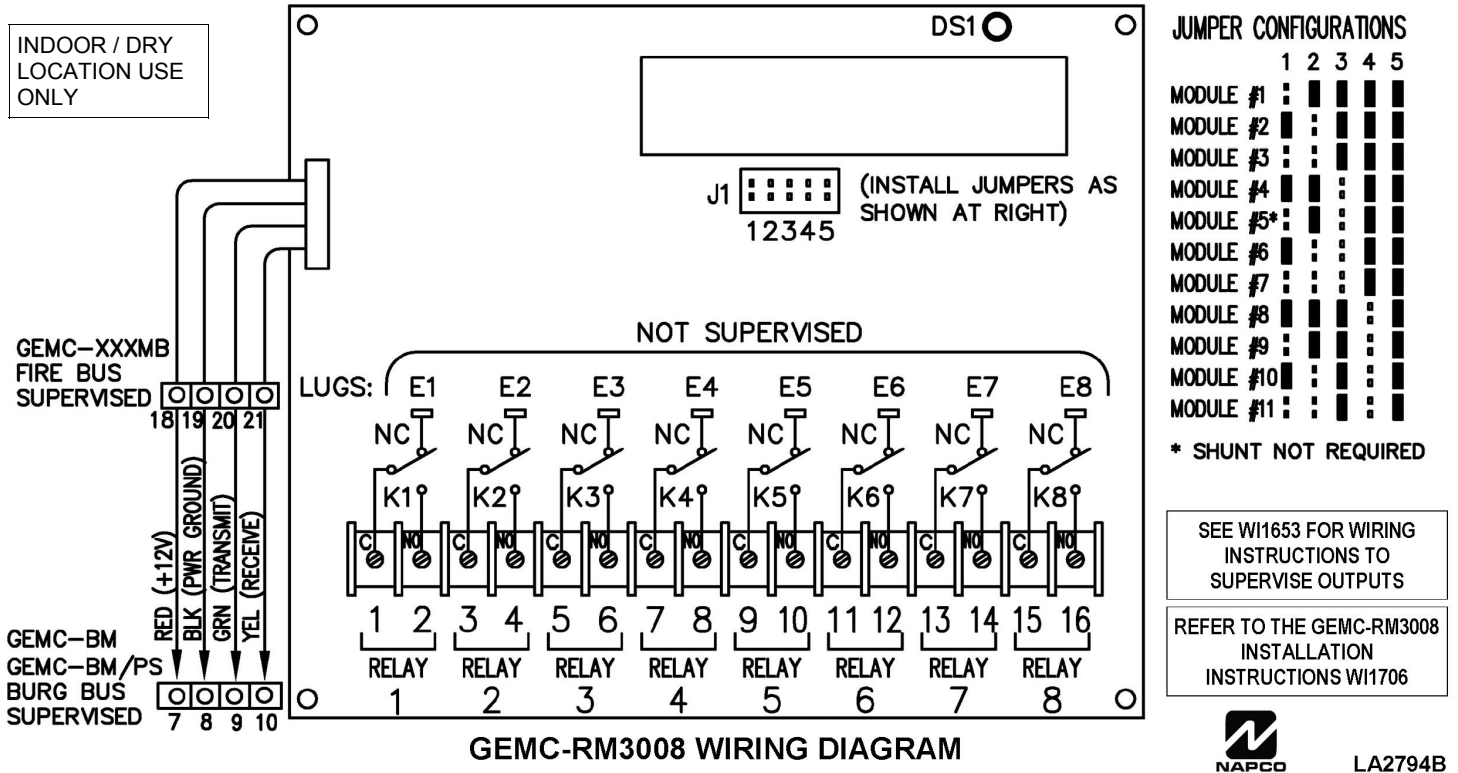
INDOOR / DRY LOCATION USE ONLY

DS1

J1

12345

(INSTALL JUMPERS AS SHOWN AT RIGHT)

JUMPER CONFIGURATIONS

1 2 3 4 5

MODULE #1
MODULE #2
MODULE #3
MODULE #4
MODULE #5*
MODULE #6
MODULE #7
MODULE #8
MODULE #9
MODULE #10
MODULE #11

* SHUNT NOT REQUIRED

GEMC–XXXMB
FIRE BUS
SUPERVISED

18 19 20 21

NOT SUPERVISED

LUGS: E1 E2 E3 E4 E5 E6 E7 E8

NC NC NC NC NC NC NC NC

K1 K2 K3 K4 K5 K6 K7 K8

C NO C NO C NO C NO C NO C NO C NO C NO

1 2 3 4 5 6 7 8 9 10 11 12 13 14 15 16

RELAY 1 RELAY 2 RELAY 3 RELAY 4 RELAY 5 RELAY 6 RELAY 7 RELAY 8

RED (+12V)
BLK (PWR GROUND)
GRN (TRANSMIT)
YEL (RECEIVE)

GEMC–BM
GEMC–BM/PS
BURG BUS
SUPERVISED

7 8 9 10

SEE WI1653 FOR WIRING INSTRUCTIONS TO SUPERVISE OUTPUTS

REFER TO THE GEMC-RM3008 INSTALLATION INSTRUCTIONS WI1706

GEMC-RM3008 WIRING DIAGRAM

NAPCO

LA2794B